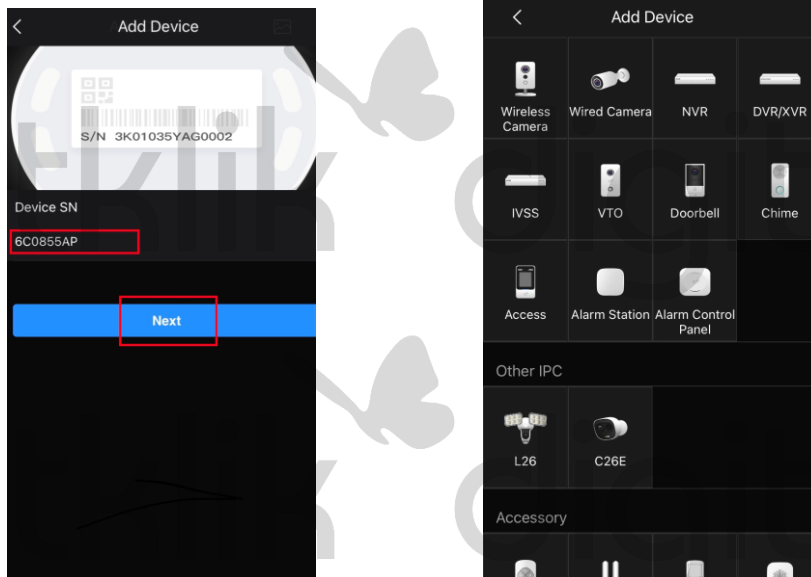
Add Device

S/N 3K01035YAG0002

Device SN

6C0855AP

Next

Add Device

Wireless Camera

Wired Camera

NVR

DVR/XVR

IVSS

VTO

Doorbell

Chime

Access

Alarm Station

Alarm Control Panel

Other IPC

L26

C26E

Accessory